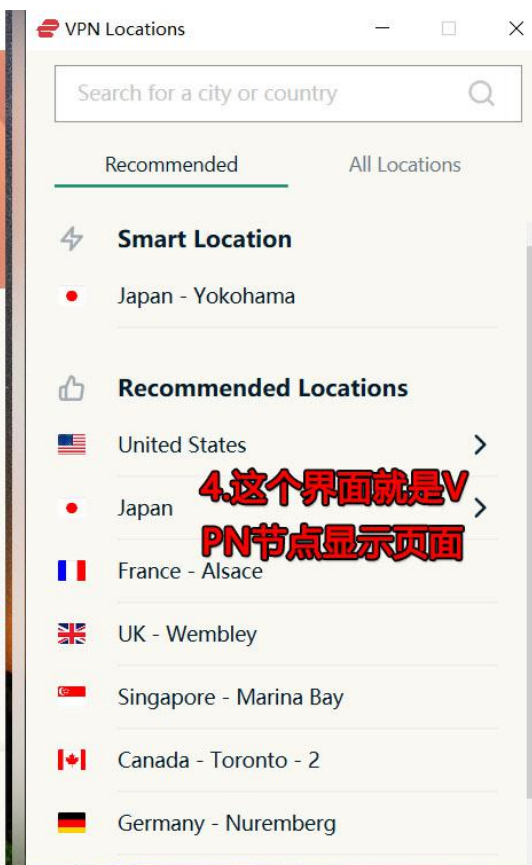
VPN Locations

Search for a city or country

Recommended

All Locations

Smart Location

Japan - Yokohama

Recommended Locations

United States

Japan

4.这个界面就是VPN节点显示页面

France - Alsace

UK - Wembley

Singapore - Marina Bay

Canada - Toronto - 2

Germany - Nuremberg